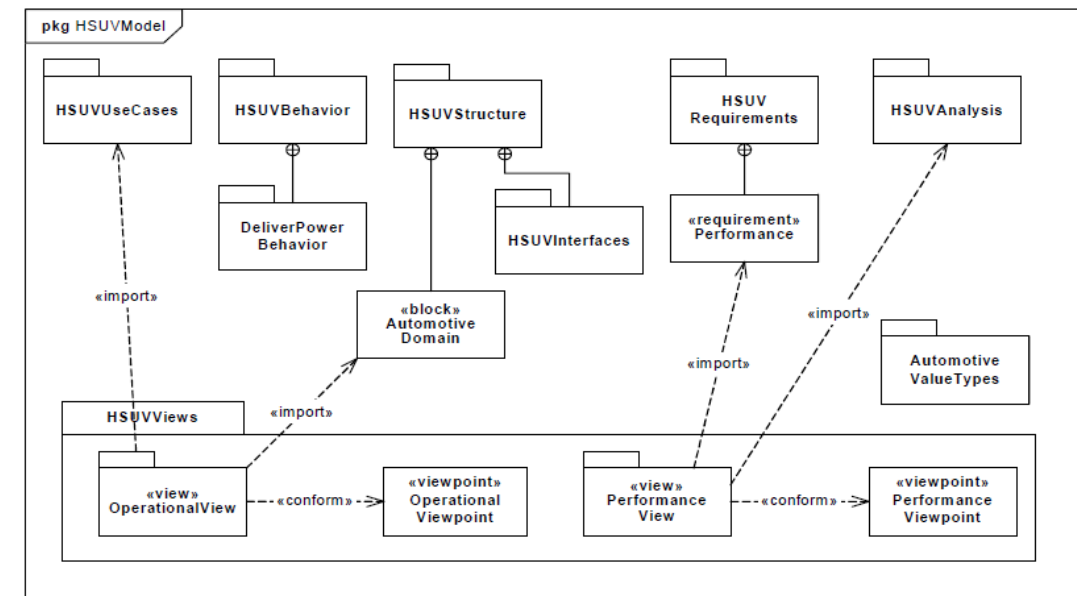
pkg HSUVModel

HSUVUseCases

HSUVBehavior

HSUVStructure

HSUV Requirements

HSUVAnalysis

DeliverPower Behavior

HSUVInterfaces

«requirement» Performance

«import»

«block» Automotive Domain

«import»

«import»

Automotive ValueTypes

HSUVViews

«import»

«view» OperationalView

«conform»

«viewpoint» Operational Viewpoint

«view» Performance View

«conform»

«viewpoint» Performance Viewpoint